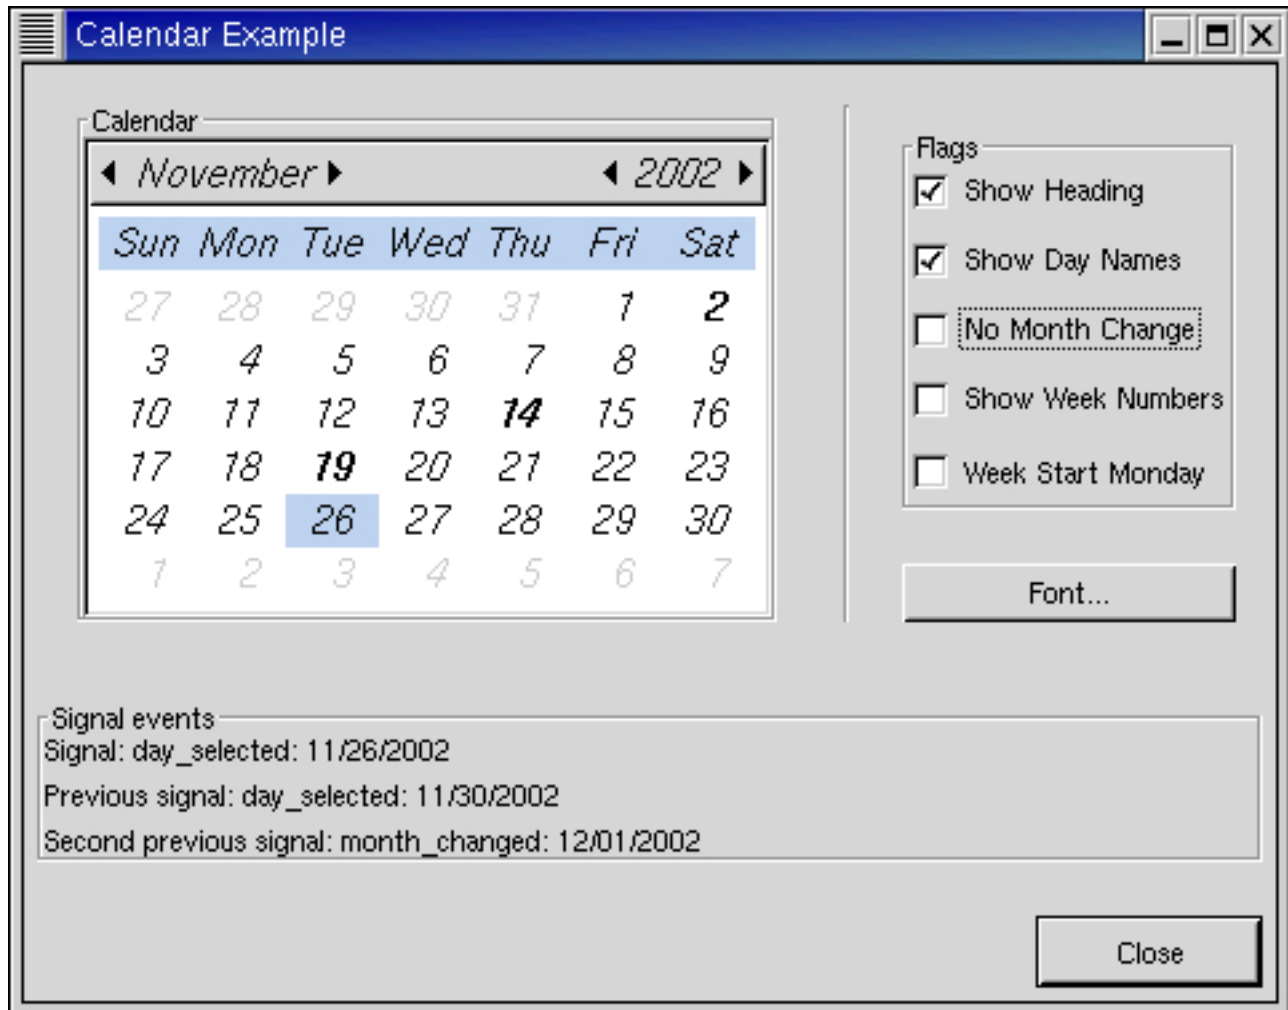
Calendar Example

Calendar

November 2002

| Sun | Mon | Tue | Wed | Thu | Fri | Sat |
|---|---|---|---|---|---|---|
| 27 | 28 | 29 | 30 | 31 | 1 | 2 |
| 3 | 4 | 5 | 6 | 7 | 8 | 9 |
| 10 | 11 | 12 | 13 | 14 | 15 | 16 |
| 17 | 18 | 19 | 20 | 21 | 22 | 23 |
| 24 | 25 | 26 | 27 | 28 | 29 | 30 |
| 1 | 2 | 3 | 4 | 5 | 6 | 7 |

Flags
Show Heading
Show Day Names
No Month Change
Show Week Numbers
Week Start Monday

Font...

Signal events
Signal: day_selected: 11/26/2002
Previous signal: day_selected: 11/30/2002
Second previous signal: month_changed: 12/01/2002

Close